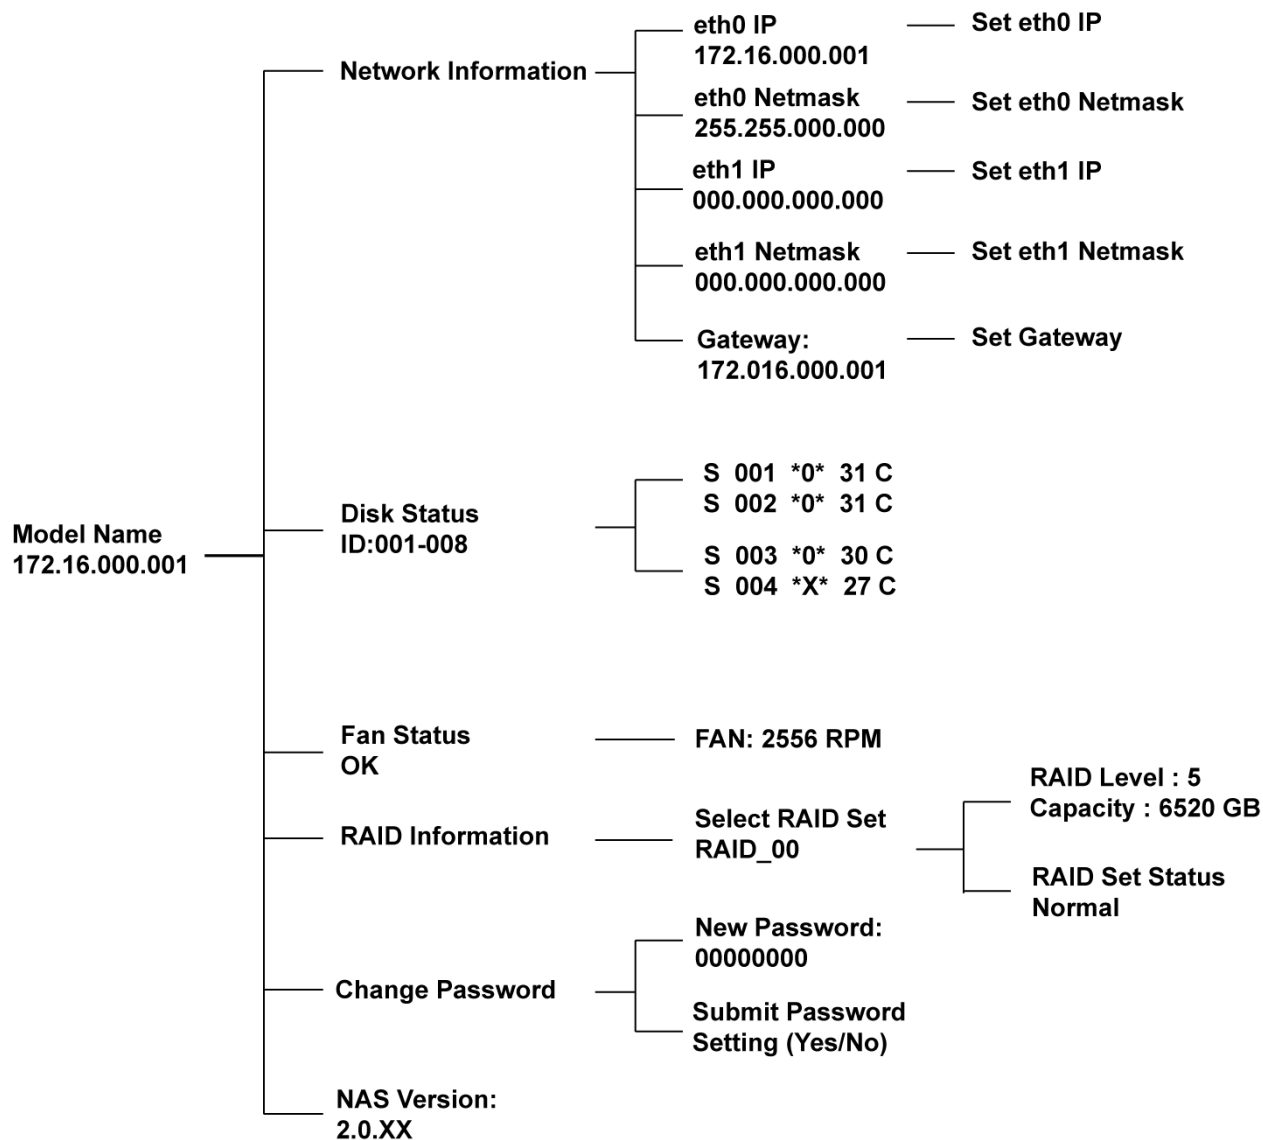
Model Name
172.16.000.001

Network Information

eth0 IP
172.16.000.001

Set eth0 IP

eth0 Netmask
255.255.000.000

Set eth0 Netmask

eth1 IP
000.000.000.000

Set eth1 IP

eth1 Netmask
000.000.000.000

Set eth1 Netmask

Gateway:
172.016.000.001

Set Gateway

Disk Status
ID:001-008

S 001 *0* 31 C
S 002 *0* 31 C

S 003 *0* 30 C
S 004 *X* 27 C

Fan Status
OK

FAN: 2556 RPM

RAID Information

Select RAID Set
RAID_00

RAID Level : 5
Capacity : 6520 GB

RAID Set Status
Normal

Change Password

New Password:
00000000

Submit Password
Setting (Yes/No)

NAS Version:
2.0.XX